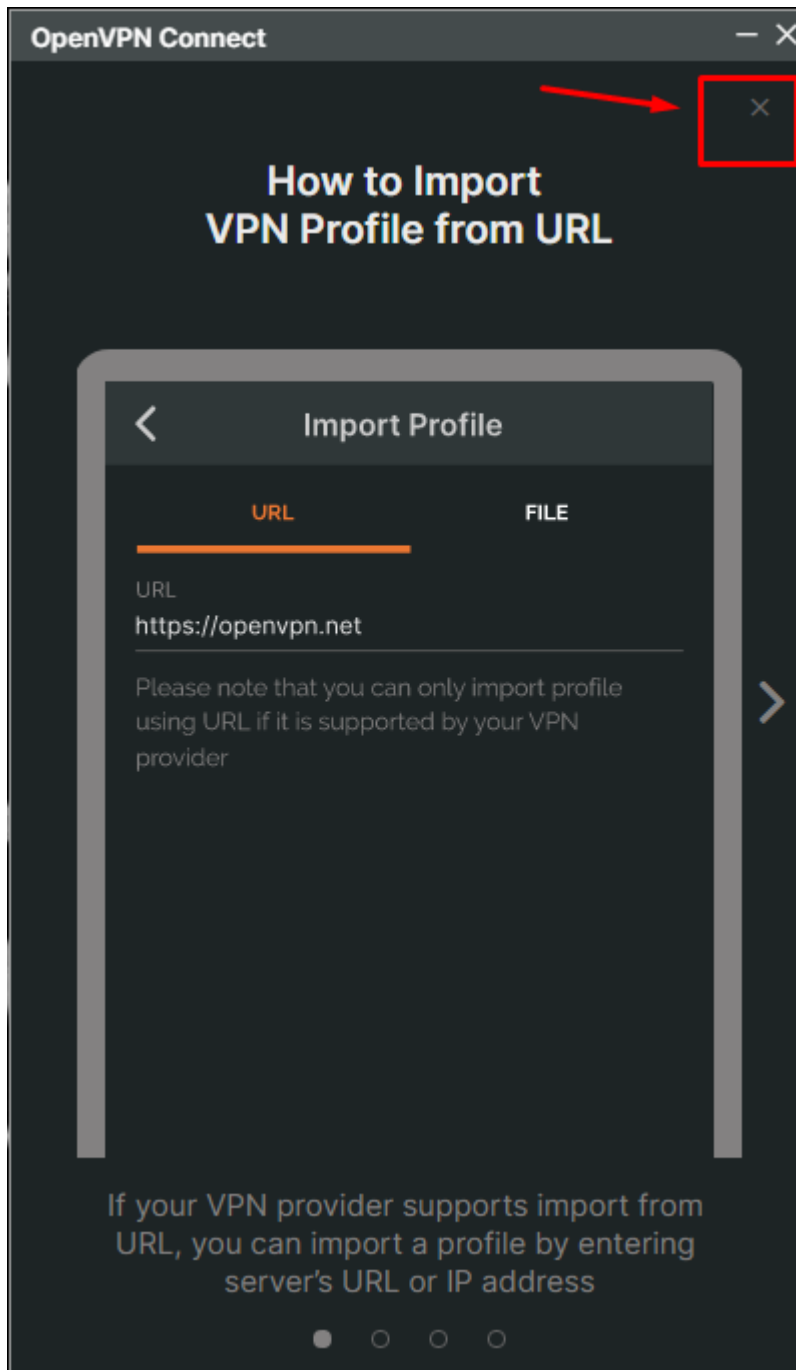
OpenVPN Connect

How to Import
VPN Profile from URL

Import Profile

URL

FILE

URL
https://openvpn.net

Please note that you can only import profile using URL if it is supported by your VPN provider

If your VPN provider supports import from URL, you can import a profile by entering server's URL or IP address